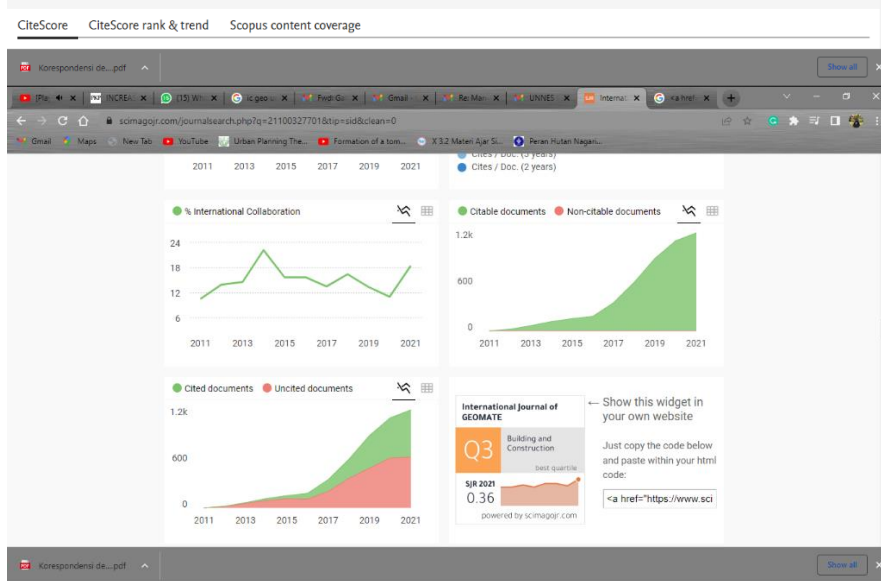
CiteScore CiteScore rank & trend Scopus content coverage

Korespondensi de....pdf ^

Show all ×

[Pla ◀ × | INCREA × | (15) Wh × | ic geo × | Fwd: Gal × | Gmail × | Re: Man × | UNNES × | Internat × | <a href × | +

← → C ⌂ scimagojr.com/journalsearch.php?q=21100327701&tip=sid&clean=0

Gmail Maps New Tab YouTube Urban Planning The... Formation of a tom... X 3.2 Materi Ajar Si... Peran Hutan Nagari...

2011 2013 2015 2017 2019 2021

Cites / Doc. (3 years)
Cites / Doc. (2 years)

% International Collaboration

24
18
12
6

2011 2013 2015 2017 2019 2021

Citable documents Non-citable documents

1.2k
600
0

2011 2013 2015 2017 2019 2021

Cited documents Uncited documents

1.2k
600
0

2011 2013 2015 2017 2019 2021

International Journal of GEOMATE

Q3 Building and Construction

best quartile

SJR 2021
0.36

powered by scimagojr.com

← Show this widget in your own website

Just copy the code below and paste within your html code:

<a href="https://www.sci

Korespondensi de....pdf ^

Show all ×